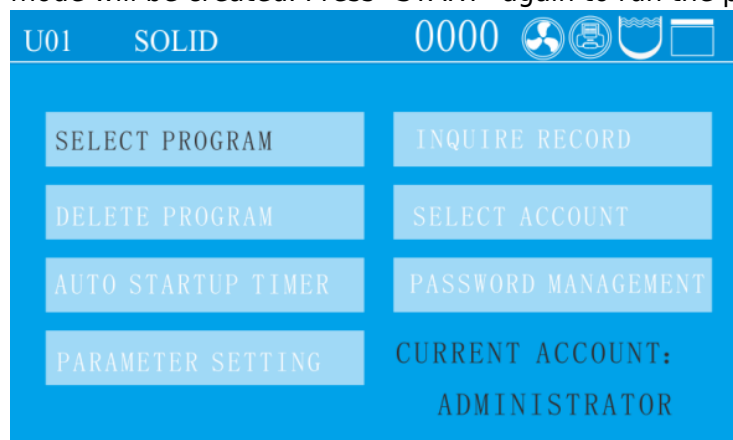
mode will be created. Press "START" again to run the p

U01 SOLID 0000

SELECT PROGRAM

INQUIRE RECORD

DELETE PROGRAM

SELECT ACCOUNT

AUTO STARTUP TIMER

PASSWORD MANAGEMENT

PARAMETER SETTING

CURRENT ACCOUNT:
ADMINISTRATOR